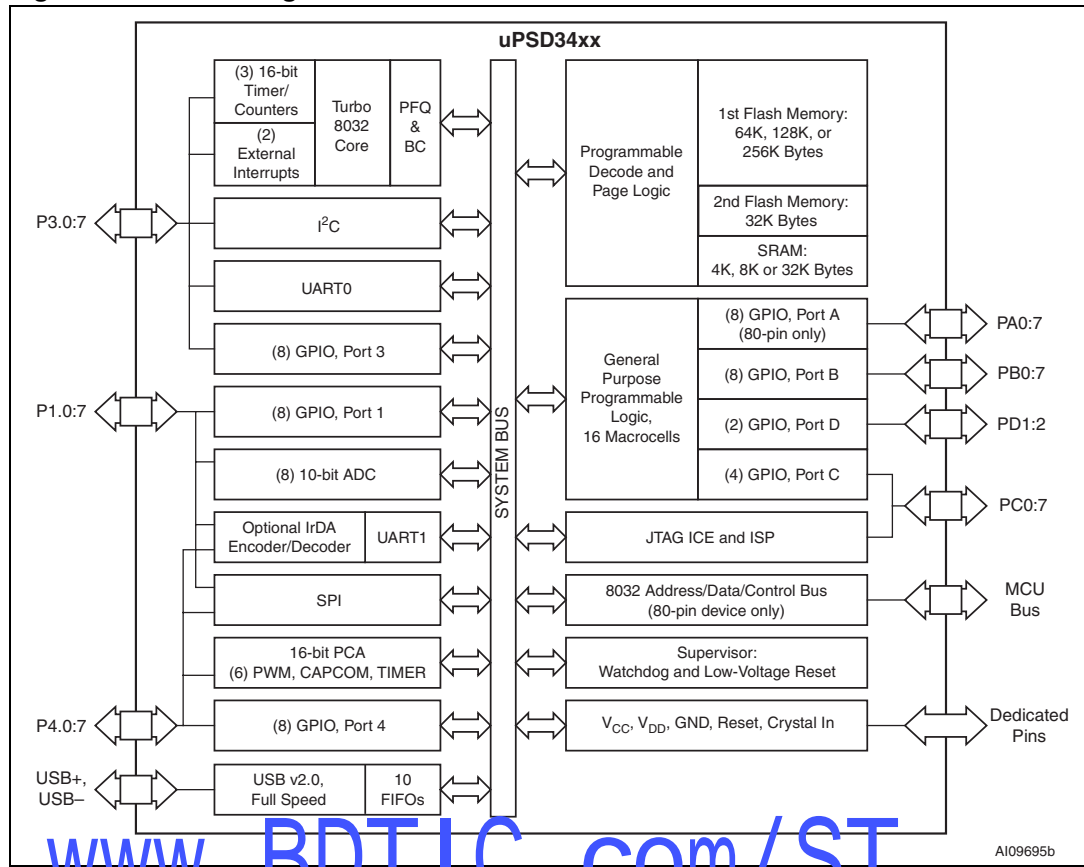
uPSD34xx

(3) 16-bit Timer/ Counters

(2) External Interrupts

Turbo 8032 Core

PFQ & BC

$I^2C$

UART0

(8) GPIO, Port 3

(8) GPIO, Port 1

(8) 10-bit ADC

Optional IrDA Encoder/Decoder

UART1

SPI

16-bit PCA (6) PWM, CAPCOM, TIMER

(8) GPIO, Port 4

USB v2.0, Full Speed

10 FIFOs

P3.0:7

P1.0:7

P4.0:7

USB+, USB–

SYSTEM BUS

Programmable Decode and Page Logic

1st Flash Memory: 64K, 128K, or 256K Bytes

2nd Flash Memory: 32K Bytes

SRAM: 4K, 8K or 32K Bytes

General Purpose Programmable Logic, 16 Macrocells

(8) GPIO, Port A (80-pin only)

(8) GPIO, Port B

(2) GPIO, Port D

(4) GPIO, Port C

JTAG ICE and ISP

8032 Address/Data/Control Bus (80-pin device only)

Supervisor: Watchdog and Low-Voltage Reset

$V_{CC}$, $V_{DD}$, GND, Reset, Crystal In

PA0:7

PB0:7

PD1:2

PC0:7

MCU Bus

Dedicated Pins

AI09695b

www.BDTIC.com/ST